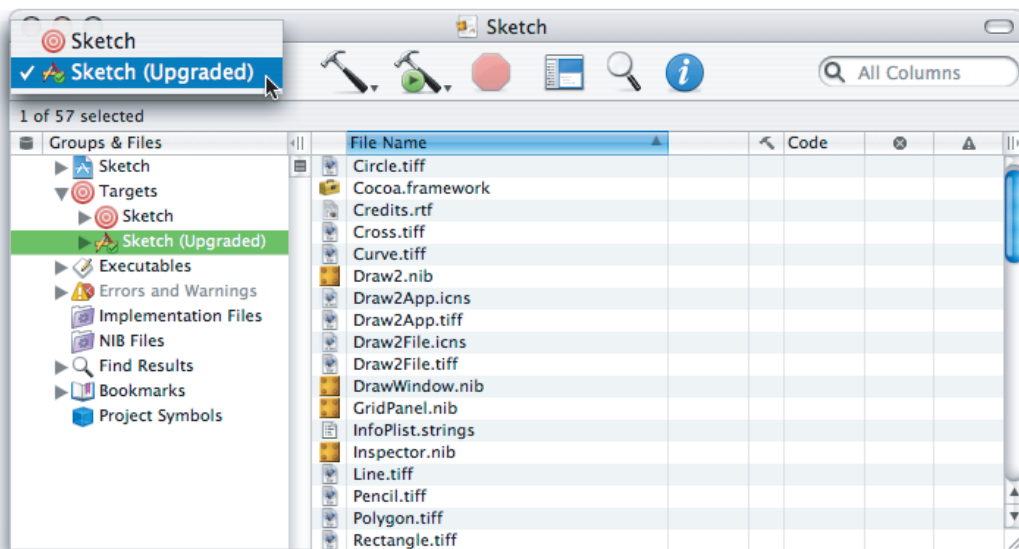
Sketch

Sketch

✓ Sketch (Upgraded)

All Columns

1 of 57 selected

Groups & Files

Sketch

Targets

Sketch

Sketch (Upgraded)

Executables

Errors and Warnings

Implementation Files

NIB Files

Find Results

Bookmarks

Project Symbols

| File Name | Code |
|---|---|
| Circle.tiff | |
| Cocoa.framework | |
| Credits.rtf | |
| Cross.tiff | |
| Curve.tiff | |
| Draw2.nib | |
| Draw2App.icns | |
| Draw2App.tiff | |
| Draw2File.icns | |
| Draw2File.tiff | |
| DrawWindow.nib | |
| GridPanel.nib | |
| InfoPlist.strings | |
| Inspector.nib | |
| Line.tiff | |
| Pencil.tiff | |
| Polygon.tiff | |
| Rectangle.tiff | |